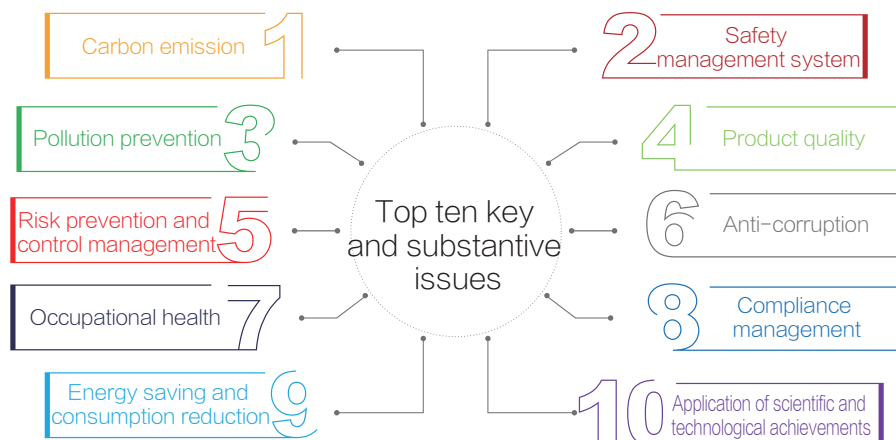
Top ten key and substantive issues

Carbon emission 1

2 Safety management system

Pollution prevention 3

4 Product quality

Risk prevention and control management 5

6 Anti-corruption

Occupational health 7

8 Compliance management

Energy saving and consumption reduction 9

10 Application of scientific and technological achievements